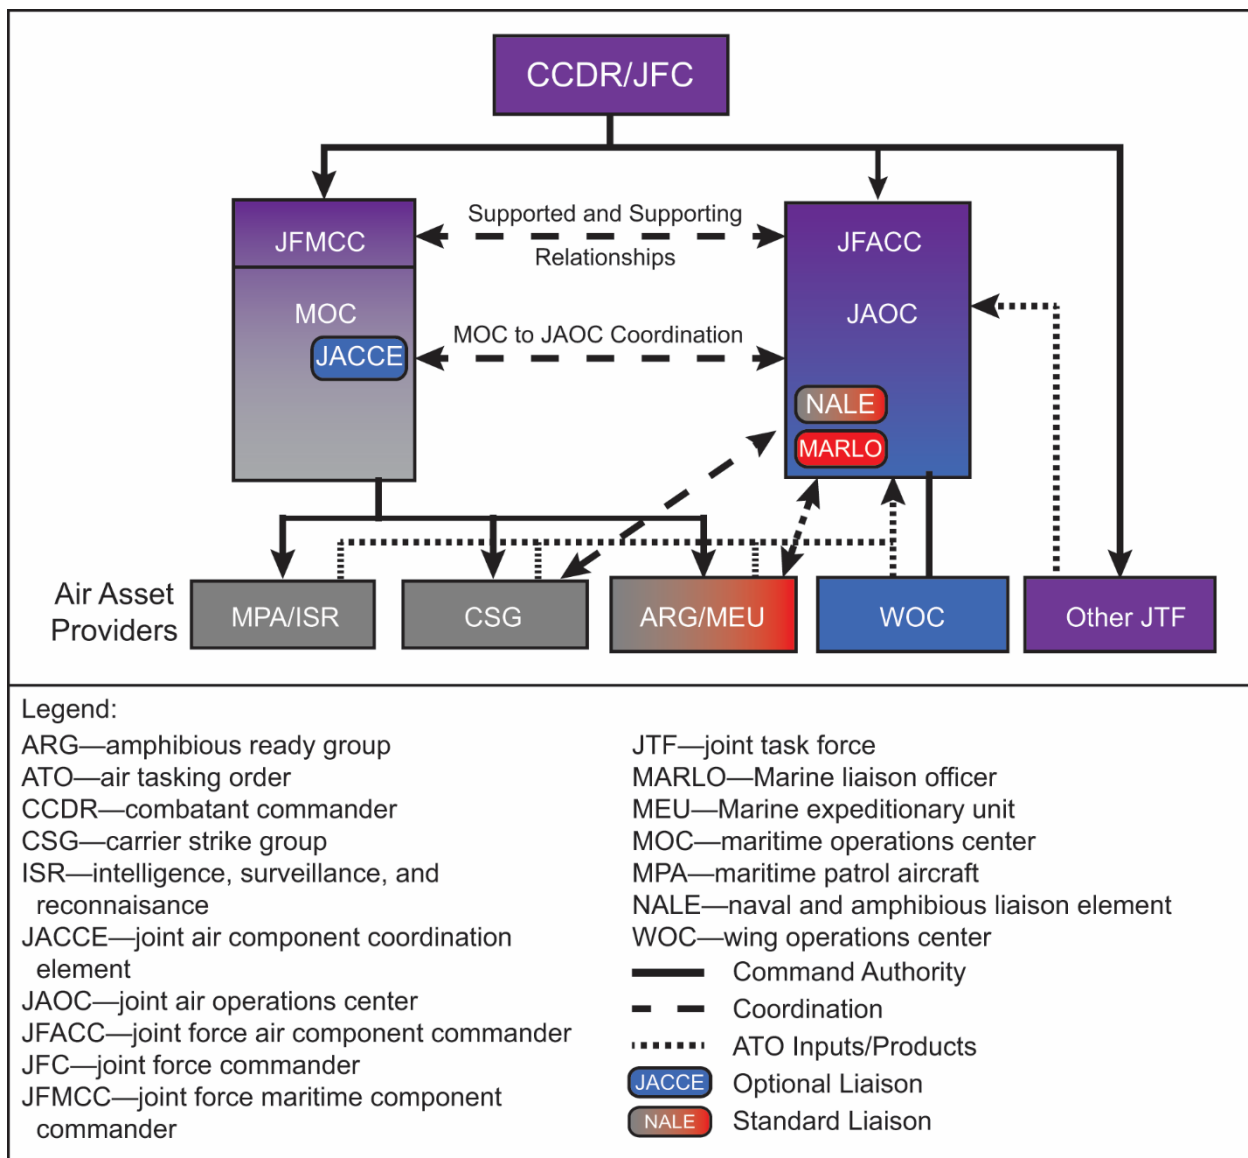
CCDR/JFC

JFMCC

Supported and Supporting Relationships

JFACC

MOC

JAOC

JACCE

MOC to JAOC Coordination

NALE

MARLO

Air Asset Providers

MPA/ISR

CSG

ARG/MEU

WOC

Other JTF

Legend:

ARG—amphibious ready group
ATO—air tasking order
CCDR—combatant commander
CSG—carrier strike group
ISR—intelligence, surveillance, and reconnaissance
JACCE—joint air component coordination element
JAOC—joint air operations center
JFACC—joint force air component commander
JFC—joint force commander
JFMCC—joint force maritime component commander

JTF—joint task force
MARLO—Marine liaison officer
MEU—Marine expeditionary unit
MOC—maritime operations center
MPA—maritime patrol aircraft
NALE—naval and amphibious liaison element
WOC—wing operations center

Command Authority
Coordination
ATO Inputs/Products
JACCE Optional Liaison
NALE Standard Liaison